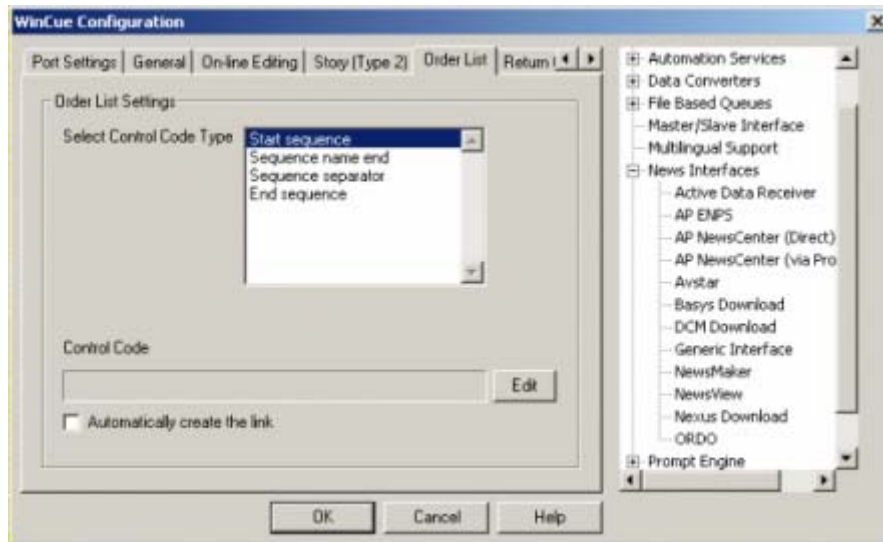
WinCue Configuration

Port Settings | General | On-line Editing | Story (Type 2) | Order List | Return I

Order List Settings

Select Control Code Type

Start sequence
Sequence name end
Sequence separator
End sequence

Control Code

Edit

Automatically create the link

OK | Cancel | Help

Automation Services
Data Converters
File Based Queues
Master/Slave Interface
Multilingual Support
News Interfaces
Active Data Receiver
AP ENPS
AP NewsCenter (Direct)
AP NewsCenter (via Pro
Avstar
Basys Download
DCM Download
Generic Interface
NewsMaker
NewsView
Nexus Download
ORDO
Prompt Engine